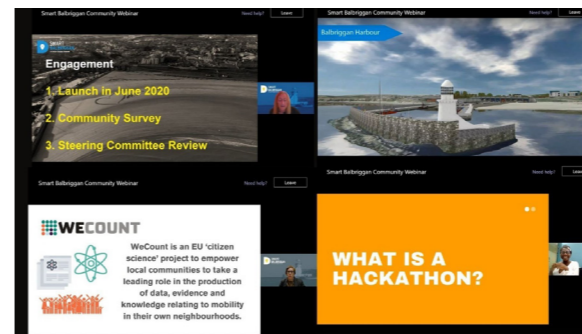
Smart Balbriggan Community Webinar
Need help?
Leave

Engagement
1. Launch in June 2020
2. Community Survey
3. Steering Committee Review

Smart Balbriggan Community Webinar
Need help?
Leave

Balbriggan Harbour

Smart Balbriggan Community Webinar
Need help?
Leave

WECOUNT
WeCount is an EU 'citizen science' project to empower local communities to take a leading role in the production of data, evidence and knowledge relating to mobility in their own neighbourhoods.

Smart Balbriggan Community Webinar
Need help?
Leave

WHAT IS A HACKATHON?